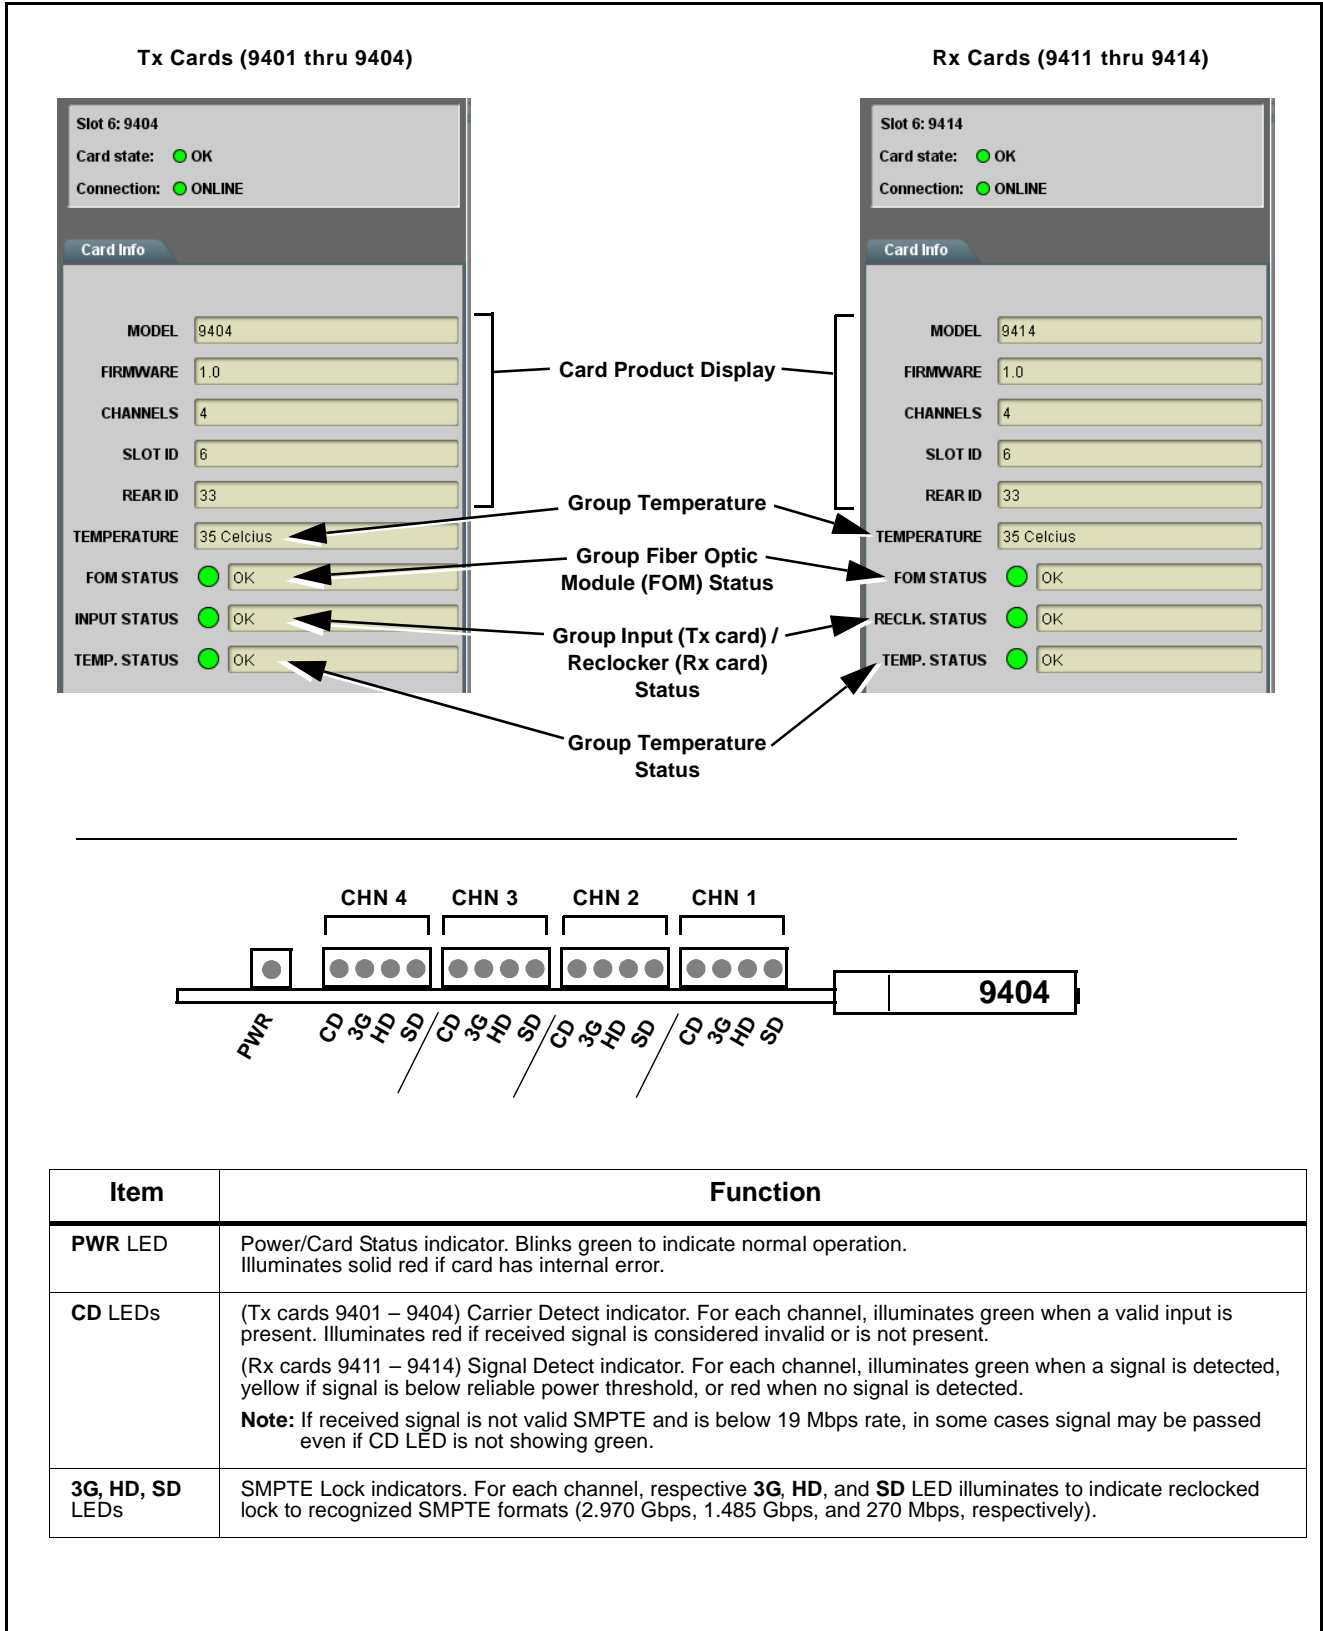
Tx Cards (9401 thru 9404)

Rx Cards (9411 thru 9414)

Slot 6: 9404
Card state: OK
Connection: ONLINE

Card Info

MODEL 9404
FIRMWARE 1.0
CHANNELS 4
SLOT ID 6
REAR ID 33
TEMPERATURE 35 Celcius
FOM STATUS OK
INPUT STATUS OK
TEMP. STATUS OK

Card Product Display

Group Temperature

Group Fiber Optic Module (FOM) Status

Group Input (Tx card) / Reclocker (Rx card) Status

Group Temperature Status

Slot 6: 9414
Card state: OK
Connection: ONLINE

Card Info

MODEL 9414
FIRMWARE 1.0
CHANNELS 4
SLOT ID 6
REAR ID 33
TEMPERATURE 35 Celcius
FOM STATUS OK
RECLK. STATUS OK
TEMP. STATUS OK

CHN 4 CHN 3 CHN 2 CHN 1

9404

PWR CD 3G HD SD CD 3G HD SD CD 3G HD SD CD 3G HD SD

| Item | Function |
|---|---|
| **PWR** LED | Power/Card Status indicator. Blinks green to indicate normal operation. Illuminates solid red if card has internal error. |
| **CD** LEDs | (Tx cards 9401 – 9404) Carrier Detect indicator. For each channel, illuminates green when a valid input is present. Illuminates red if received signal is considered invalid or is not present.<br>(Rx cards 9411 – 9414) Signal Detect indicator. For each channel, illuminates green when a signal is detected, yellow if signal is below reliable power threshold, or red when no signal is detected.<br>**Note:** If received signal is not valid SMPTE and is below 19 Mbps rate, in some cases signal may be passed even if CD LED is not showing green. |
| **3G, HD, SD** LEDs | SMPTE Lock indicators. For each channel, respective **3G**, **HD**, and **SD** LED illuminates to indicate reclocked lock to recognized SMPTE formats (2.970 Gbps, 1.485 Gbps, and 270 Mbps, respectively). |